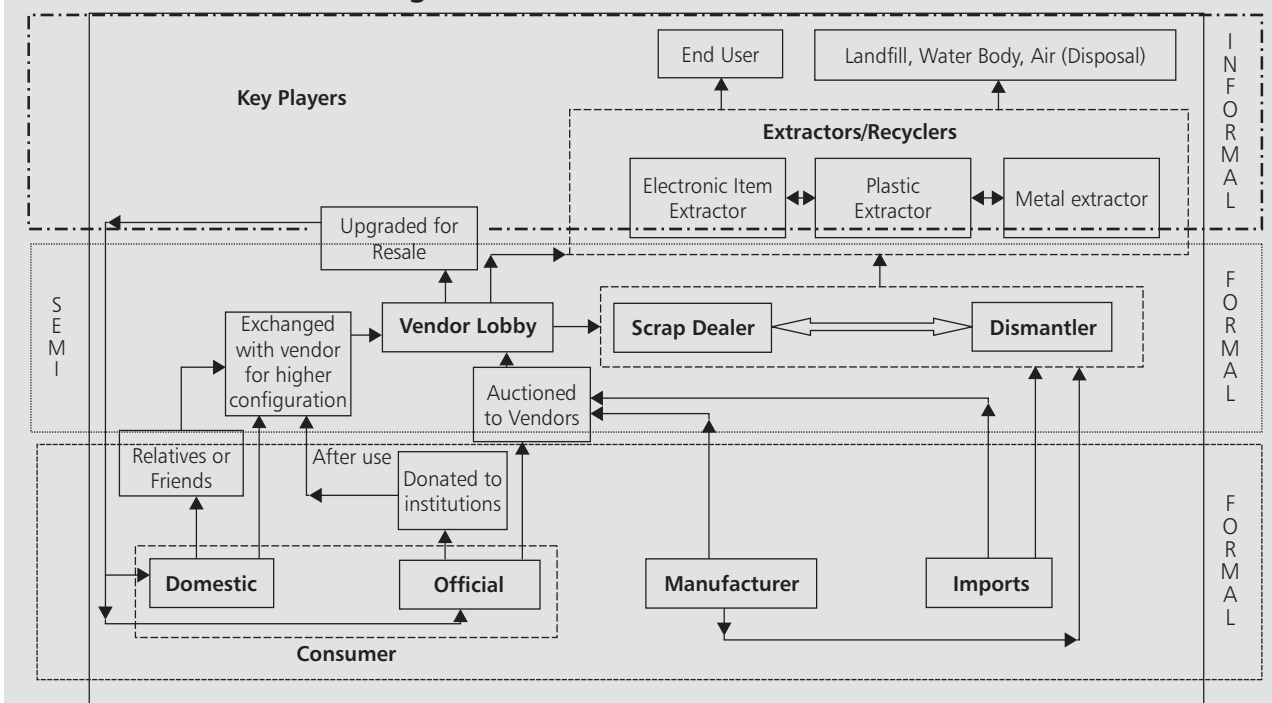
Key Players

End User

Landfill, Water Body, Air (Disposal)

INFORMAL

Extractors/Recyclers

Electronic Item Extractor

Plastic Extractor

Metal extractor

Upgraded for Resale

SEMI

FORMAL

Exchanged with vendor for higher configuration

Vendor Lobby

Scrap Dealer

Dismantler

Auctioned to Vendors

After use

Relatives or Friends

Donated to institutions

FORMAL

Domestic

Official

Manufacturer

Imports

Consumer